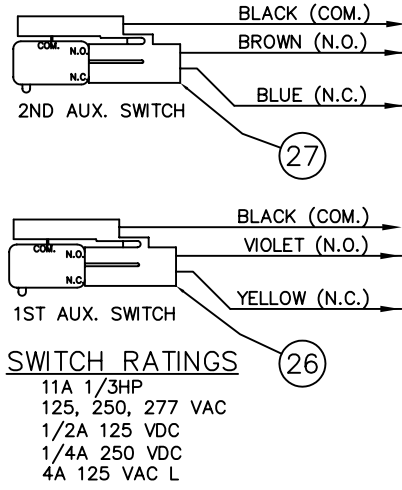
BLACK (COM.)
COM.
N.O.
BROWN (N.O.)
N.C.
BLUE (N.C.)
2ND AUX. SWITCH
27

BLACK (COM.)
COM.
N.O.
VIOLET (N.O.)
N.C.
YELLOW (N.C.)
1ST AUX. SWITCH
26

SWITCH RATINGS
11A 1/3HP
125, 250, 277 VAC
1/2A 125 VDC
1/4A 250 VDC
4A 125 VAC L